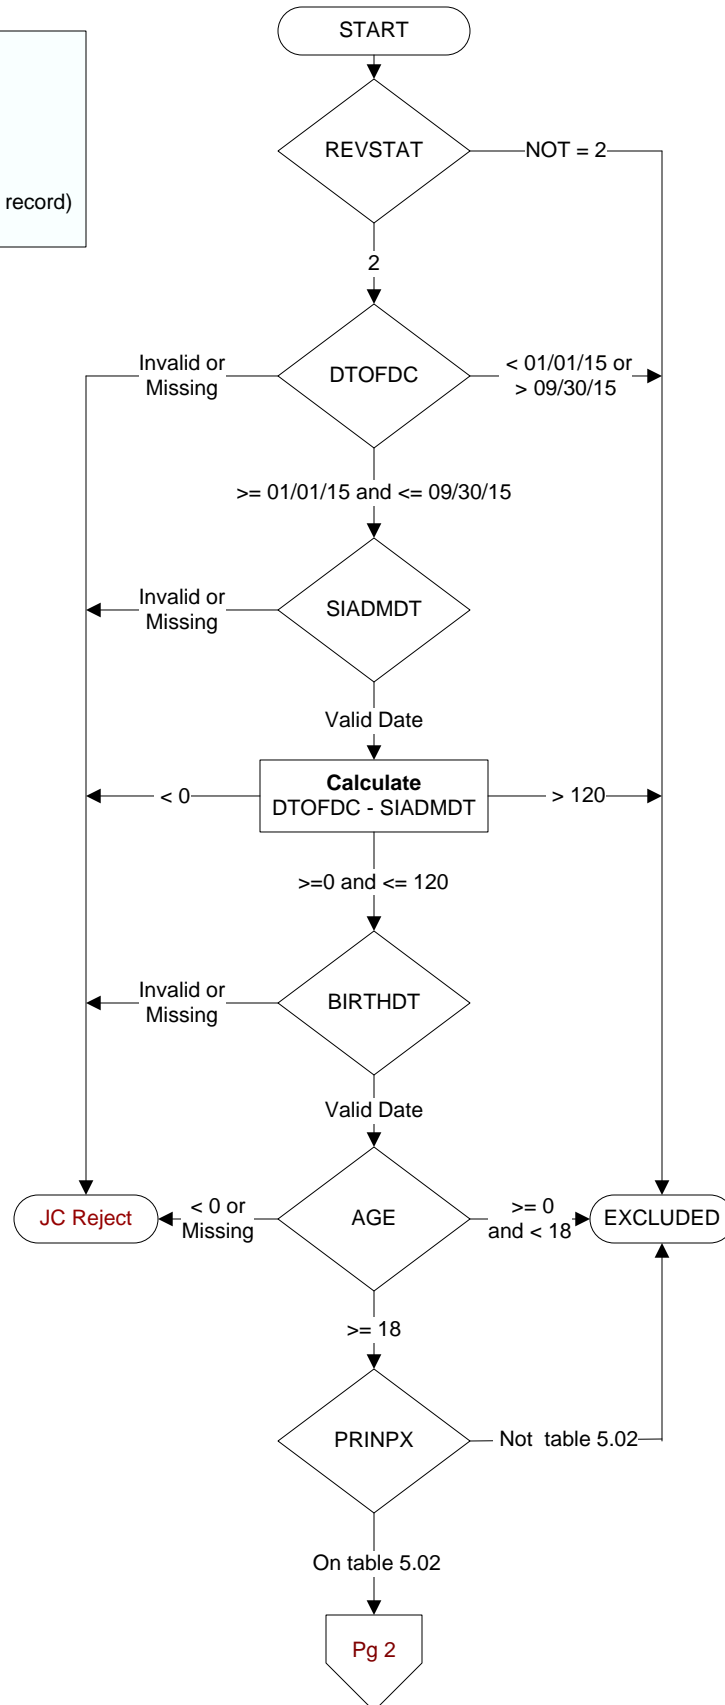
record)

START

REVSTAT

NOT = 2

2

DTOFDC

Invalid or Missing

< 01/01/15 or > 09/30/15

>= 01/01/15 and <= 09/30/15

SIADMDT

Invalid or Missing

Valid Date

**Calculate**
DTOFDC - SIADMDT

< 0

> 120

>=0 and <= 120

BIRTHDT

Invalid or Missing

Valid Date

AGE

JC Reject

< 0 or Missing

>= 0 and < 18

EXCLUDED

>= 18

PRINPX

Not table 5.02

On table 5.02

Pg 2